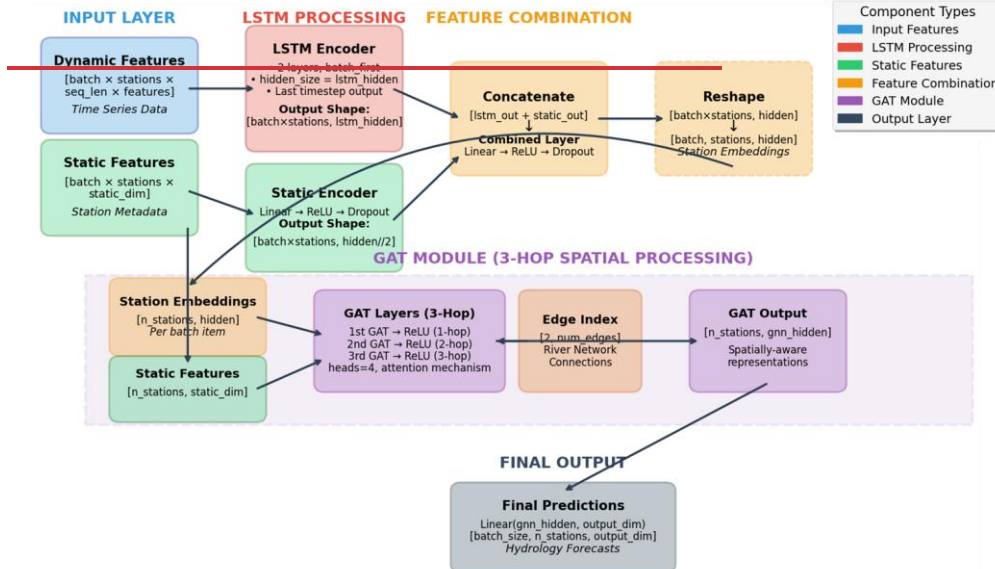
INPUT LAYER

LSTM PROCESSING

FEATURE COMBINATION

Component Types
Input Features
LSTM Processing
Static Features
Feature Combination
GAT Module
Output Layer

Dynamic Features
[batch × stations × seq_len × features]
Time Series Data

LSTM Encoder
• 2 layers, batch_first
• hidden_size = lstm_hidden
• Last timestep output
Output Shape:
[batch×stations, lstm_hidden]

Concatenate
[lstm_out + static_out]
↓
Combined Layer
Linear → ReLU → Dropout

Reshape
[batch×stations, hidden]
↓
[batch, stations, hidden]
Station Embeddings

Static Features
[batch × stations × static_dim]
Station Metadata

Static Encoder
Linear → ReLU → Dropout
Output Shape:
[batch×stations, hidden//2]

GAT MODULE (3-HOP SPATIAL PROCESSING)

Station Embeddings
[n_stations, hidden]
Per batch item

Static Features
[n_stations, static_dim]

GAT Layers (3-Hop)
1st GAT → ReLU (1-hop)
2nd GAT → ReLU (2-hop)
3rd GAT → ReLU (3-hop)
heads=4, attention mechanism

Edge Index
[2, num_edges]
River Network
Connections

GAT Output
[n_stations, gnn_hidden]
Spatially-aware representations

FINAL OUTPUT

Final Predictions
Linear(gnn_hidden, output_dim)
[batch_size, n_stations, output_dim]
Hydrology Forecasts